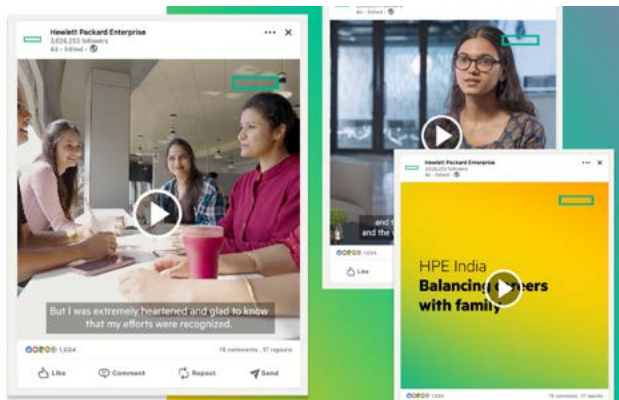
Hewlett Packard Enterprise
3,626,203 followers
4d • Edited •

But I was extremely heartened and glad to know that my efforts were recognized.

1,634
15 comments • 17 reposts

Like
Comment
Repost
Send

4d • Edited •

and t
and the

Like

Hewlett Packard Enterprise
3,626,203 followers
4d • Edited •

HPE India
Balancing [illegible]eers with family

15 comments • 17 reposts